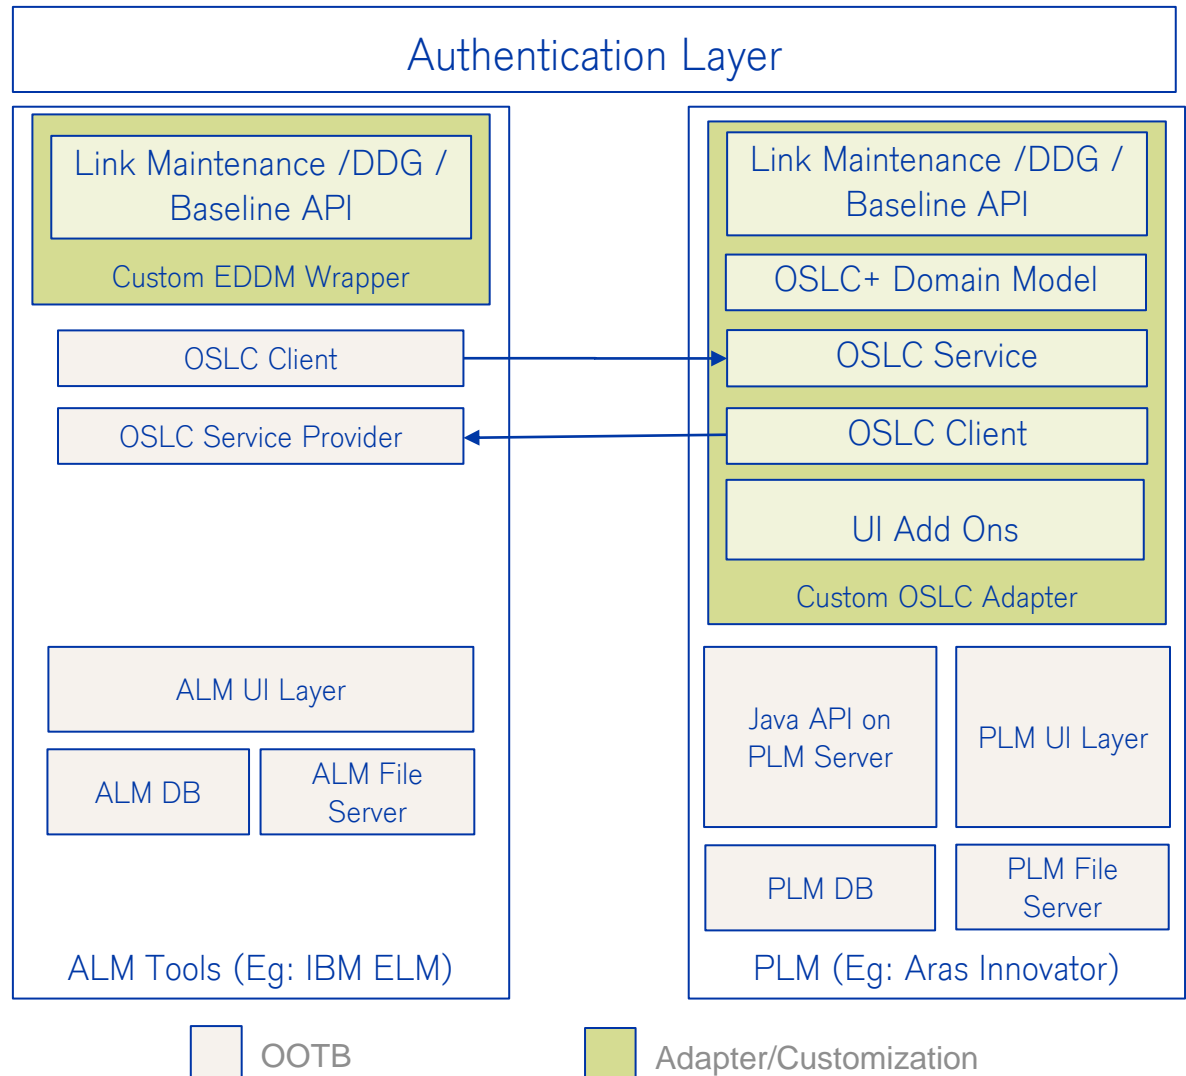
Authentication Layer

Link Maintenance /DDG / Baseline API

Custom EDDM Wrapper

OSLC Client

OSLC Service Provider

ALM UI Layer

ALM DB

ALM File Server

ALM Tools (Eg: IBM ELM)

Link Maintenance /DDG / Baseline API

OSLC+ Domain Model

OSLC Service

OSLC Client

UI Add Ons

Custom OSLC Adapter

Java API on PLM Server

PLM UI Layer

PLM DB

PLM File Server

PLM (Eg: Aras Innovator)

OOTB

Adapter/Customization